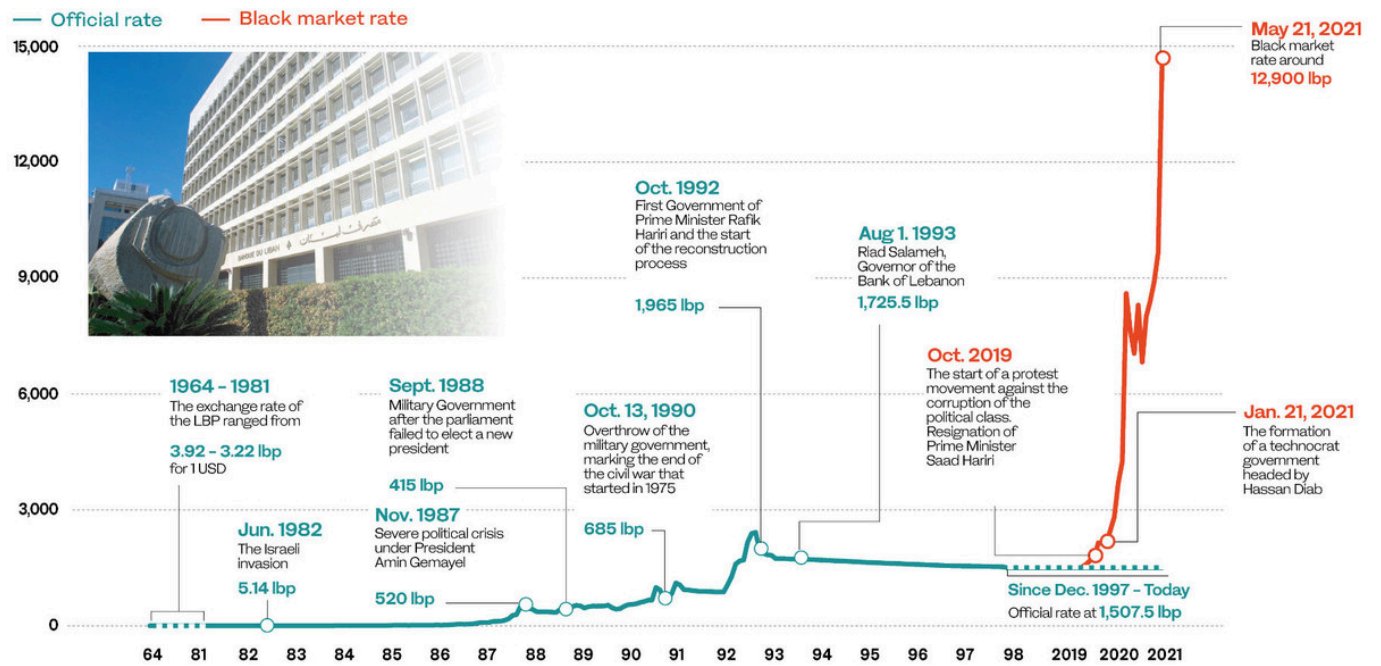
— Official rate — Black market rate

15,000
12,000
9,000
6,000
3,000
0

64 81 82 83 84 85 86 87 88 89 90 91 92 93 94 95 96 97 98 2019 2020 2021

مصرف لبنان
BANQUE DU LIBAN

1964 - 1981
The exchange rate of the LBP ranged from
3.92 - 3.22 lbp
for 1 USD

Jun. 1982
The Israeli invasion
5.14 lbp

Sept. 1988
Military Government after the parliament failed to elect a new president
415 lbp

Nov. 1987
Severe political crisis under President Amin Gemayel
520 lbp

Oct. 13, 1990
Overthrow of the military government, marking the end of the civil war that started in 1975
685 lbp

Oct. 1992
First Government of Prime Minister Rafik Hariri and the start of the reconstruction process
1,965 lbp

Aug 1. 1993
Riad Salameh, Governor of the Bank of Lebanon
1,725.5 lbp

Oct. 2019
The start of a protest movement against the corruption of the political class. Resignation of Prime Minister Saad Hariri

Since Dec. 1997 - Today
Official rate at 1,507.5 lbp

May 21, 2021
Black market rate around
12,900 lbp

Jan. 21, 2021
The formation of a technocrat government headed by Hassan Diab